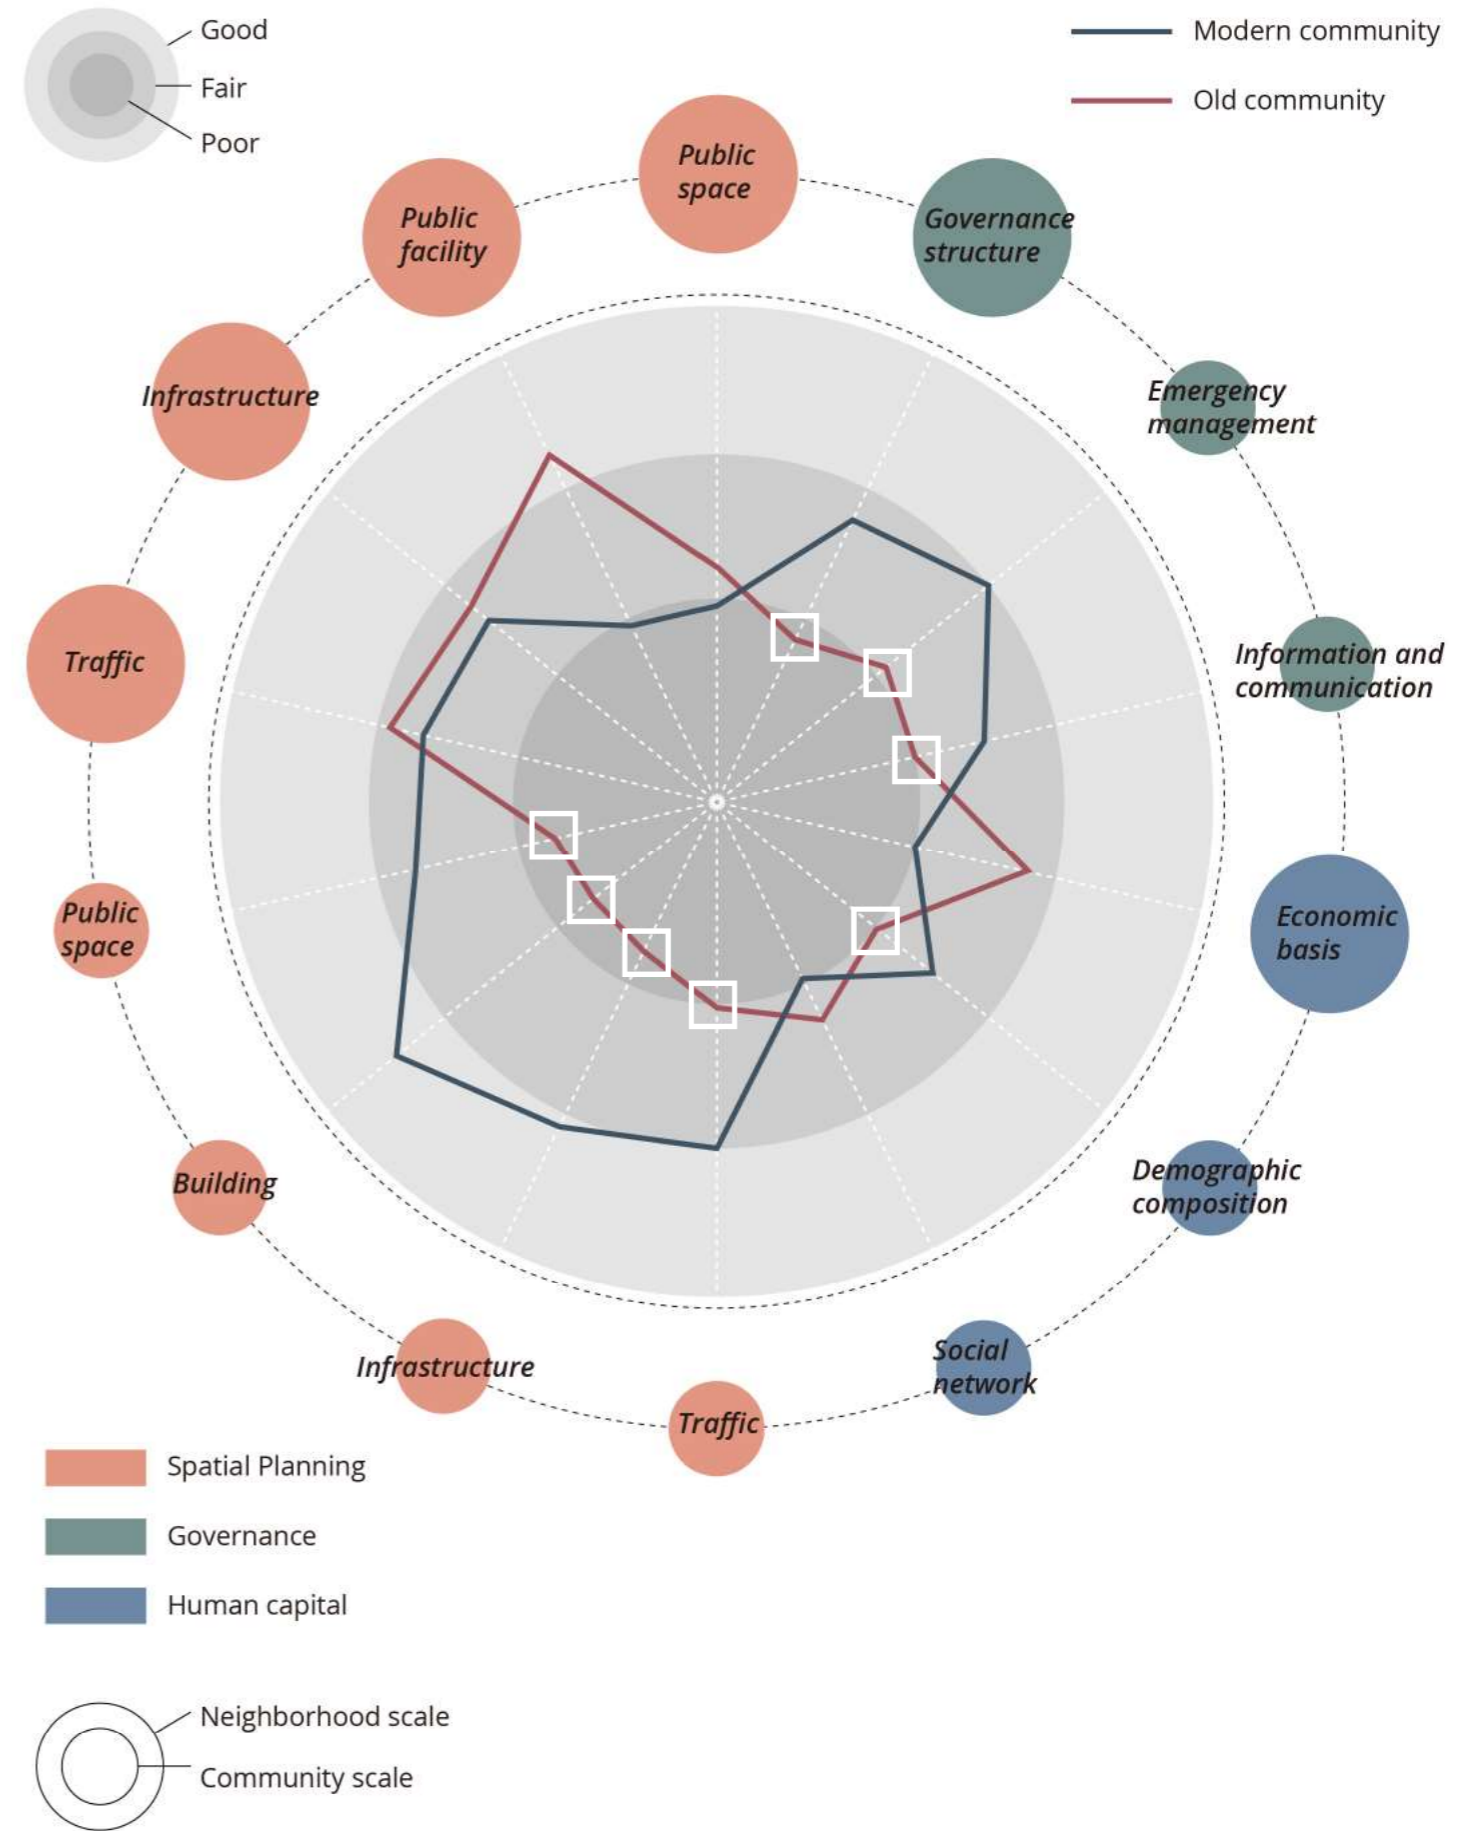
Good
Fair
Poor

Modern community
Old community

Public space
Governance structure
Emergency management
Information and communication
Economic basis
Demographic composition
Social network
Traffic
Infrastructure
Building
Public space
Traffic
Infrastructure
Public facility

Spatial Planning
Governance
Human capital

Neighborhood scale
Community scale